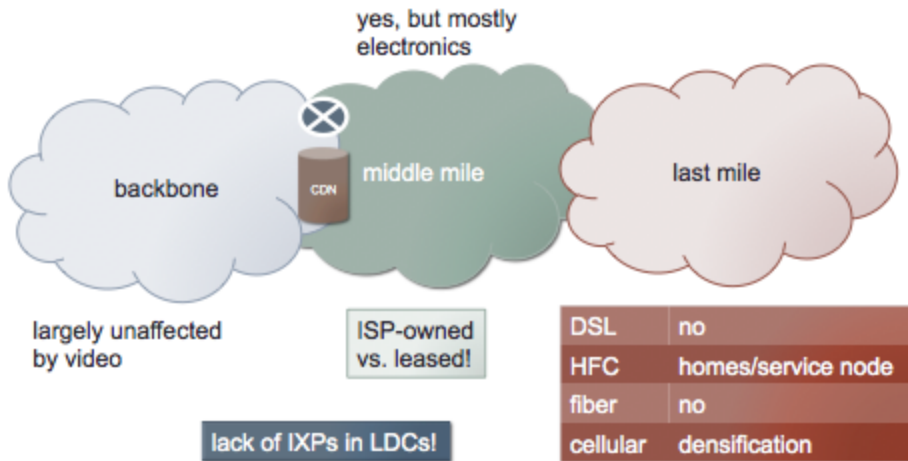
yes, but mostly electronics

backbone

CDN

middle mile

last mile

largely unaffected by video

ISP-owned vs. leased!

| DSL | no |
|---|---|
| HFC | homes/service node |
| fiber | no |
| cellular | densification |

lack of IXPs in LDCs!